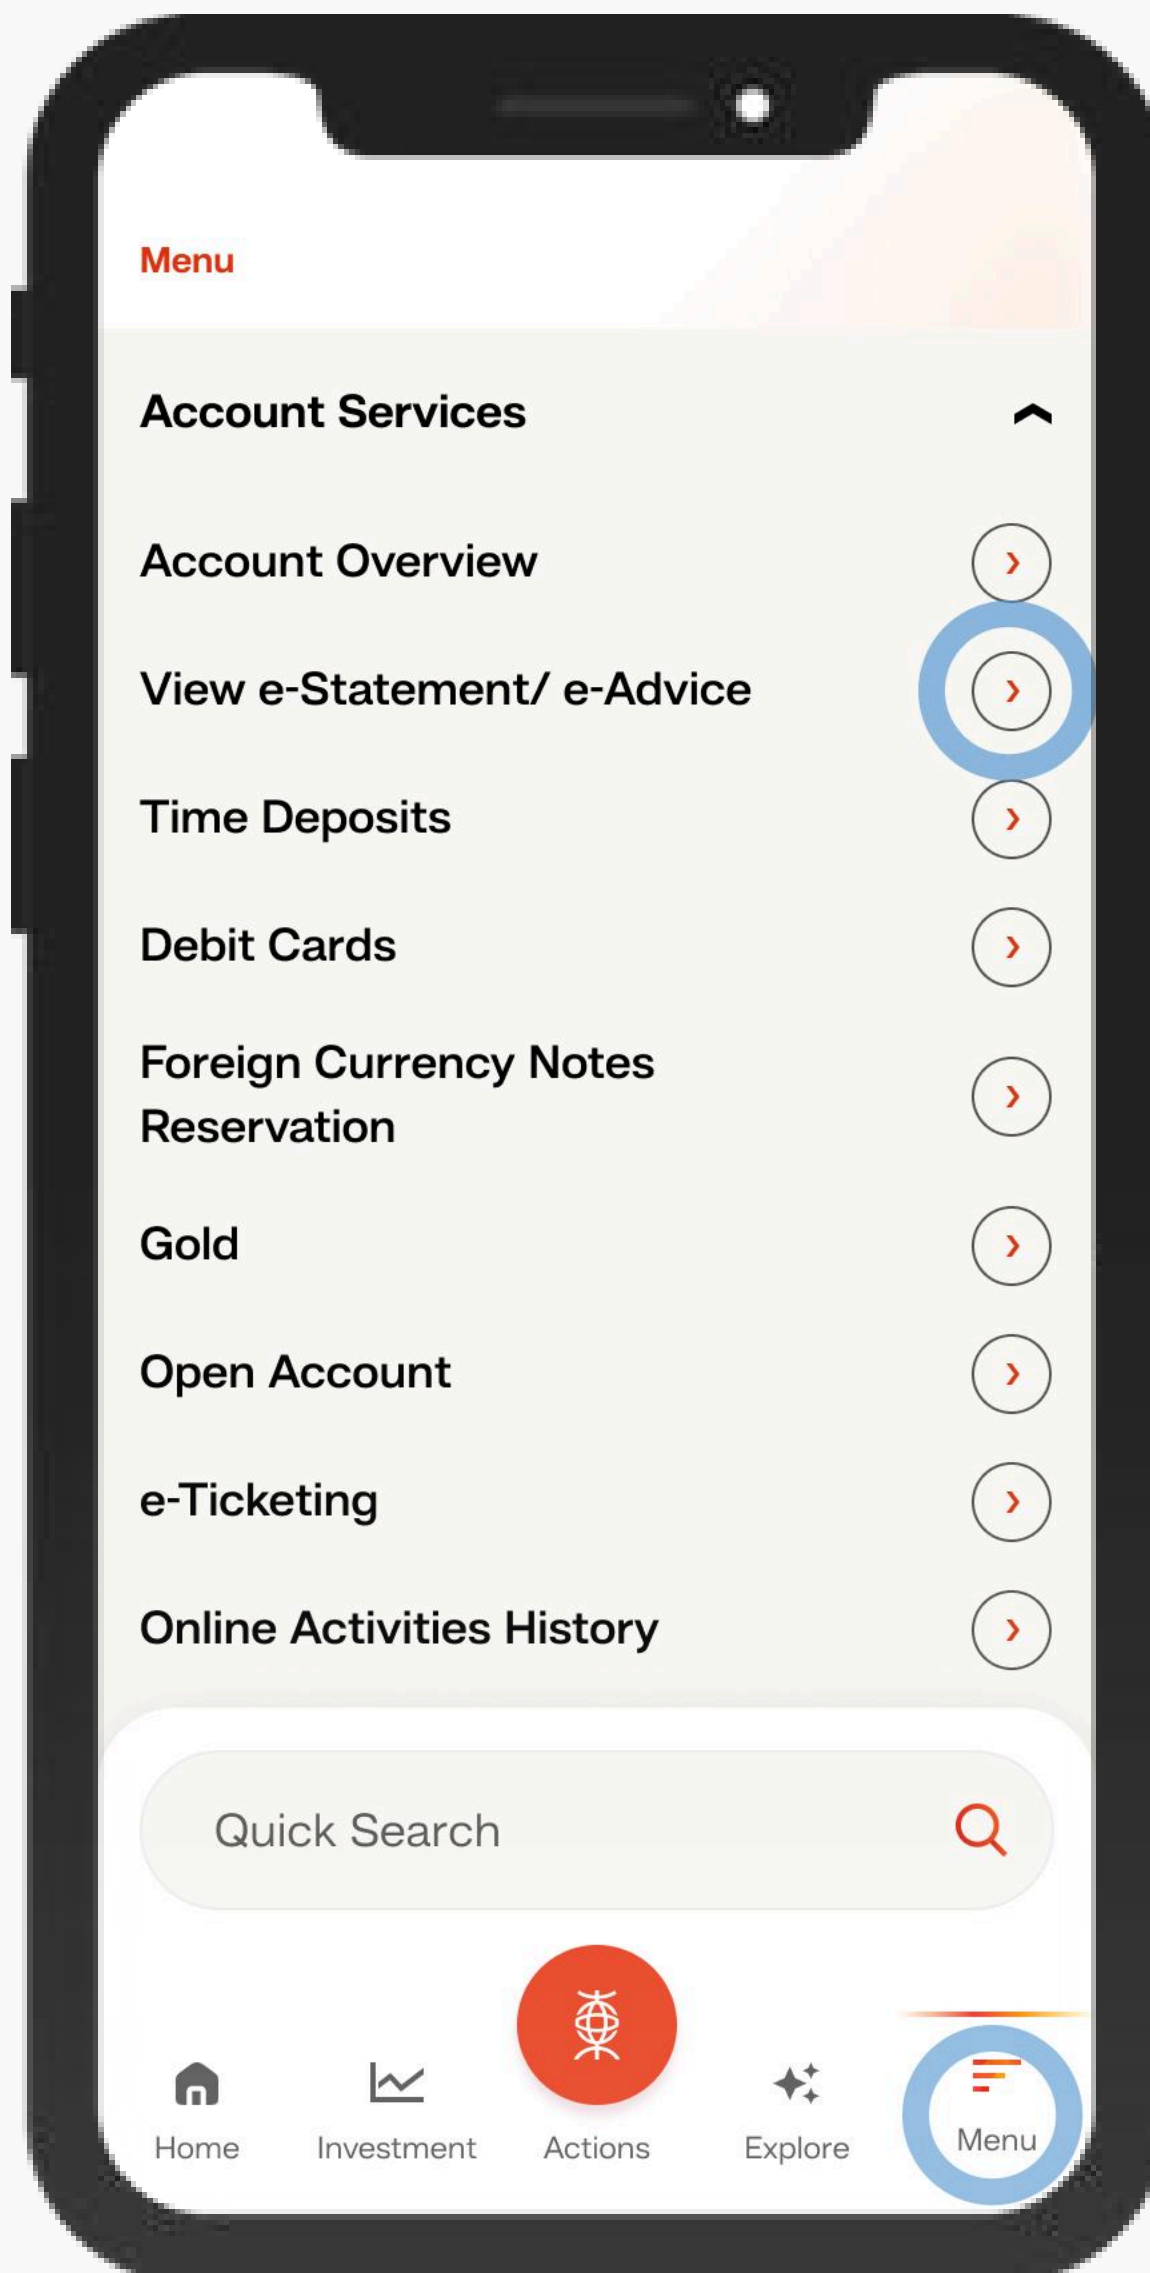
Menu

Account Services

Account Overview

View e-Statement/ e-Advice

Time Deposits

Debit Cards

Foreign Currency Notes Reservation

Gold

Open Account

e-Ticketing

Online Activities History

Quick Search

Home

Investment

Actions

Explore

Menu